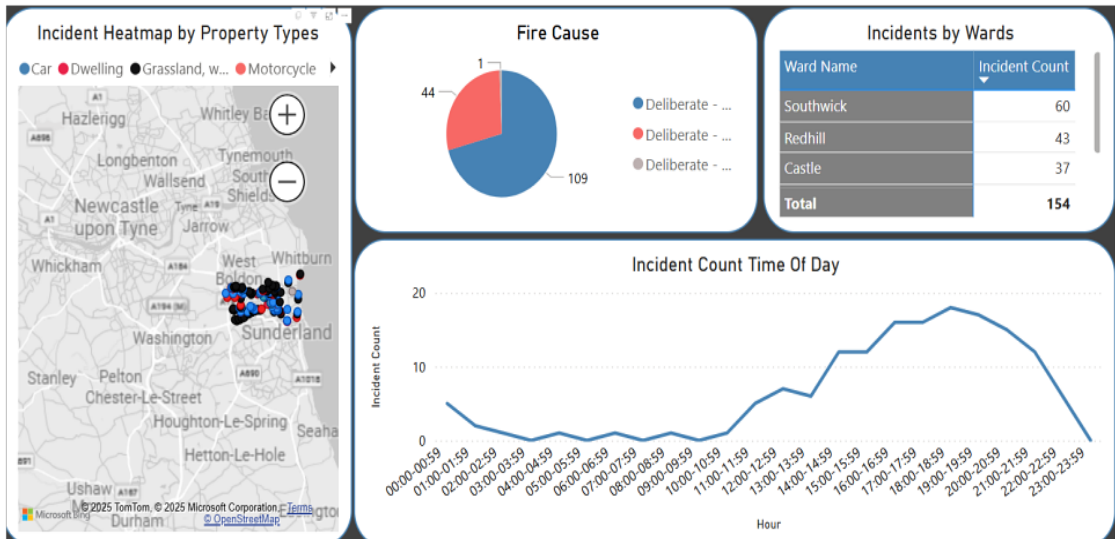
Incident Heatmap by Property Types

● Car ● Dwelling ● Grassland, w... ● Motorcycle

A1
Hazlerigg
Whitley Bay
A696
Longbenton
Tynemouth
Wallsend
South Shields
Newcastle upon Tyne
Tyne
A19
Jarrow
Whickham
A184
West Boldon
Whitburn
A194(M)
Washington
Sunderland
Stanley
Pelton
A690
A1018
Chester-Le-Street
Houghton-Le-Spring
Seaham
Hetton-Le-Hole
A691
Ushaw
A167
Microsoft Bing
© 2025 TomTom, © 2025 Microsoft Corporation, Terms
© OpenStreetMap
Durham

Fire Cause

1
44
109

● Deliberate - ...
● Deliberate - ...
● Deliberate - ...

Incidents by Wards

| Ward Name | Incident Count |
|---|---|
| Southwick | 60 |
| Redhill | 43 |
| Castle | 37 |
| Total | 154 |

Incident Count Time Of Day

Incident Count

20
10
0

00:00-00:59
01:00-01:59
02:00-02:59
03:00-03:59
04:00-04:59
05:00-05:59
06:00-06:59
07:00-07:59
08:00-08:59
09:00-09:59
10:00-10:59
11:00-11:59
12:00-12:59
13:00-13:59
14:00-14:59
15:00-15:59
16:00-16:59
17:00-17:59
18:00-18:59
19:00-19:59
20:00-20:59
21:00-21:59
22:00-22:59
23:00-23:59

Hour